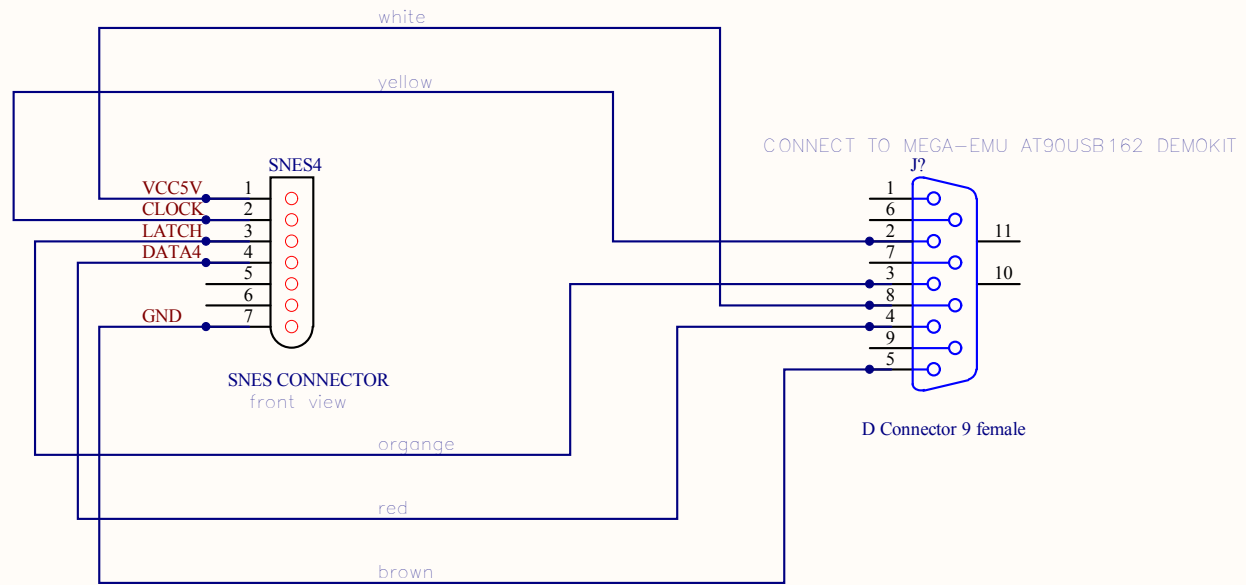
white

yellow

CONNECT TO MEGA-EMU AT90USB162 DEMOKIT

J?

SNES4

VCC5V 1
CLOCK 2
LATCH 3
DATA4 4
5
6
GND 7

1
6
2
7
3
8
4
9
5

11
10

SNES CONNECTOR
front view

D Connector 9 female

organge

red

brown